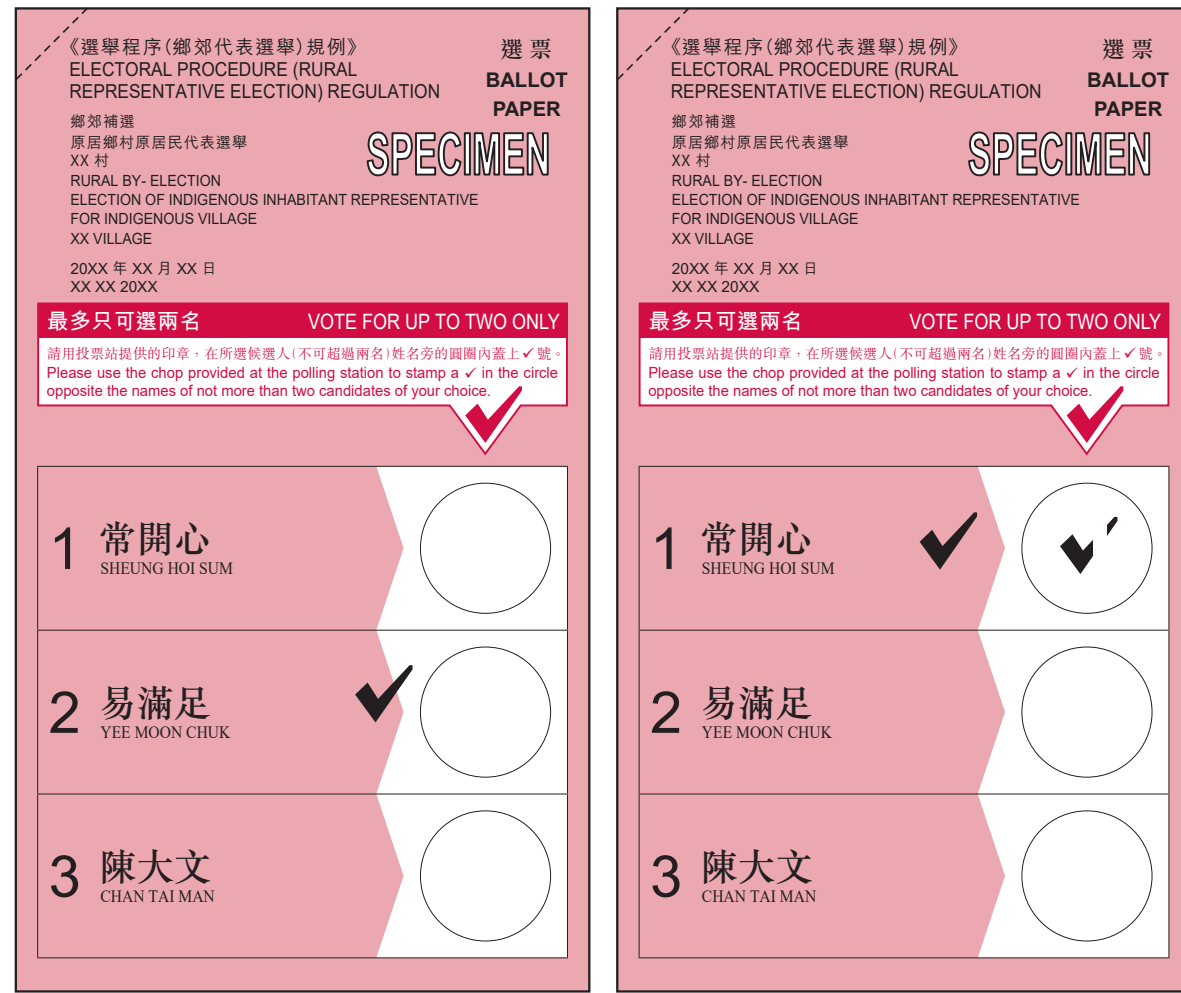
《選舉程序(鄉郊代表選舉)規例》
ELECTORAL PROCEDURE (RURAL REPRESENTATIVE ELECTION) REGULATION

選 票
BALLOT PAPER

SPECIMEN

鄉郊補選
原居鄉村原居民代表選舉
XX 村
RURAL BY- ELECTION
ELECTION OF INDIGENOUS INHABITANT REPRESENTATIVE FOR INDIGENOUS VILLAGE
XX VILLAGE

20XX 年 XX 月 XX 日
XX XX 20XX

最多只可選兩名 VOTE FOR UP TO TWO ONLY

請用投票站提供的印章，在所選候選人(不可超過兩名)姓名旁的圓圈內蓋上 ✓ 號。
Please use the chop provided at the polling station to stamp a ✓ in the circle opposite the names of not more than two candidates of your choice.

1 常開心 SHEUNG HOI SUM

2 易滿足 YEE MOON CHUK

3 陳大文 CHAN TAI MAN

《選舉程序(鄉郊代表選舉)規例》
ELECTORAL PROCEDURE (RURAL REPRESENTATIVE ELECTION) REGULATION

選 票
BALLOT PAPER

SPECIMEN

鄉郊補選
原居鄉村原居民代表選舉
XX 村
RURAL BY- ELECTION
ELECTION OF INDIGENOUS INHABITANT REPRESENTATIVE FOR INDIGENOUS VILLAGE
XX VILLAGE

20XX 年 XX 月 XX 日
XX XX 20XX

最多只可選兩名 VOTE FOR UP TO TWO ONLY

請用投票站提供的印章，在所選候選人(不可超過兩名)姓名旁的圓圈內蓋上 ✓ 號。
Please use the chop provided at the polling station to stamp a ✓ in the circle opposite the names of not more than two candidates of your choice.

1 常開心 SHEUNG HOI SUM

2 易滿足 YEE MOON CHUK

3 陳大文 CHAN TAI MAN